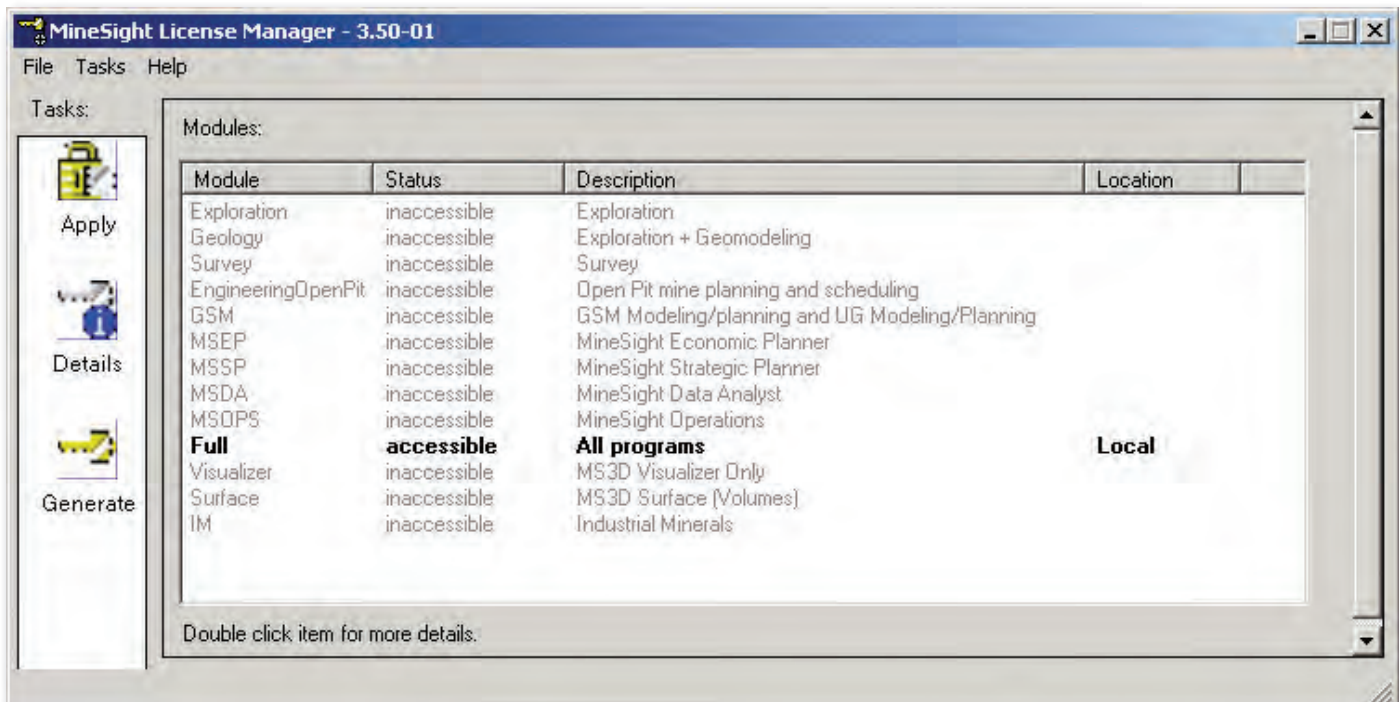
MineSight License Manager - 3.50-01

File Tasks Help

Tasks:

Apply

Details

Generate

Modules:

| Module | Status | Description | Location |
|---|---|---|---|
| Exploration | inaccessible | Exploration | |
| Geology | inaccessible | Exploration + Geomodeling | |
| Survey | inaccessible | Survey | |
| EngineeringOpenPit | inaccessible | Open Pit mine planning and scheduling | |
| GSM | inaccessible | GSM Modeling/planning and UG Modeling/Planning | |
| MSEP | inaccessible | MineSight Economic Planner | |
| MSSP | inaccessible | MineSight Strategic Planner | |
| MSDA | inaccessible | MineSight Data Analyst | |
| MSOPS | inaccessible | MineSight Operations | |
| Full | accessible | All programs | Local |
| Visualizer | inaccessible | MS3D Visualizer Only | |
| Surface | inaccessible | MS3D Surface (Volumes) | |
| IM | inaccessible | Industrial Minerals | |

Double click item for more details.